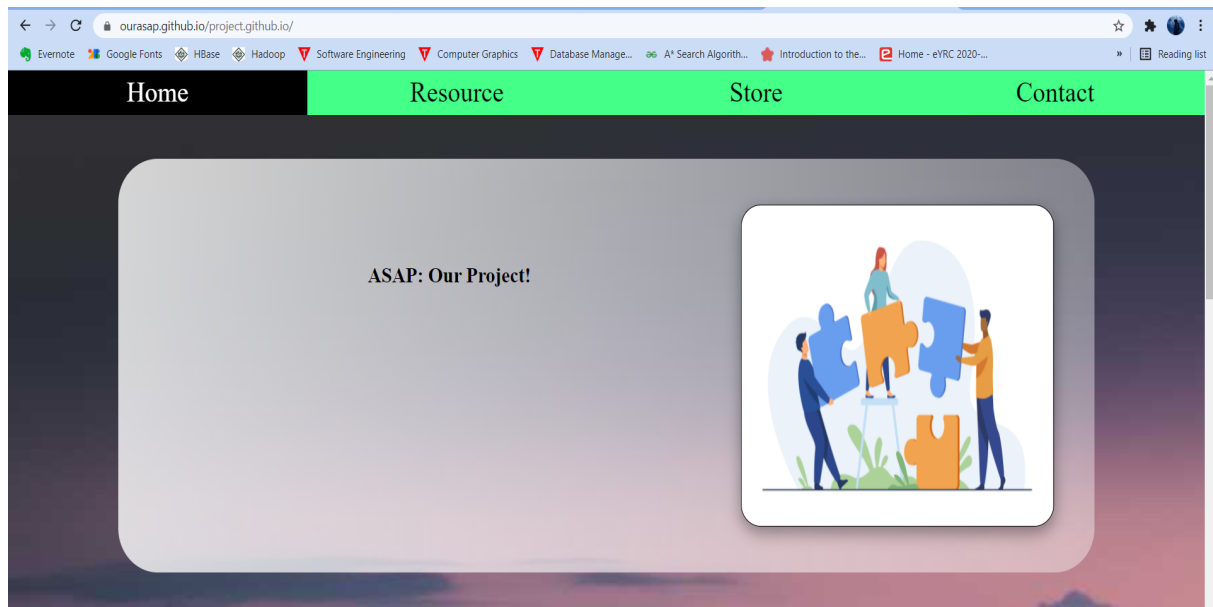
ourasap.github.io/project.github.io/

Evernote Google Fonts HBase Hadoop Software Engineering Computer Graphics Database Manage... A* Search Algorith... Introduction to the... Home - eYRC 2020-... » Reading list

Home Resource Store Contact

ASAP: Our Project!